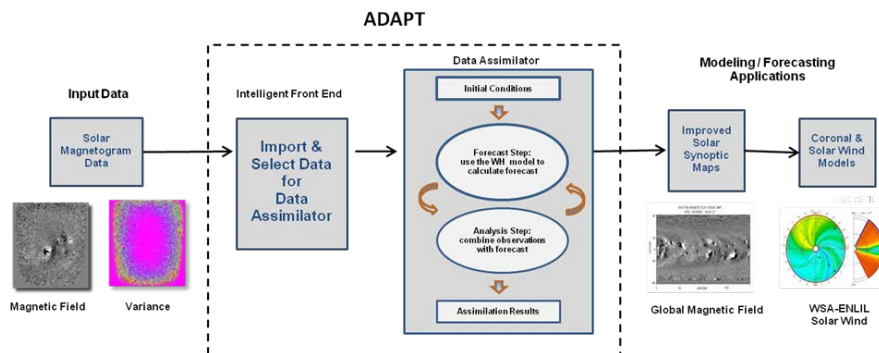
ADAPT

Input Data

Solar Magnetogram Data

Magnetic Field

Variance

Intelligent Front End

Import & Select Data for Data Assimilator

Data Assimilator

Initial Conditions

Forecast Step: use the WH model to calculate forecast

Analysis Step: combine observations with forecast

Assimilation Results

Modeling / Forecasting Applications

Improved Solar Synoptic Maps

Coronal & Solar Wind Models

Global Magnetic Field

WSA-ENLIL Solar Wind